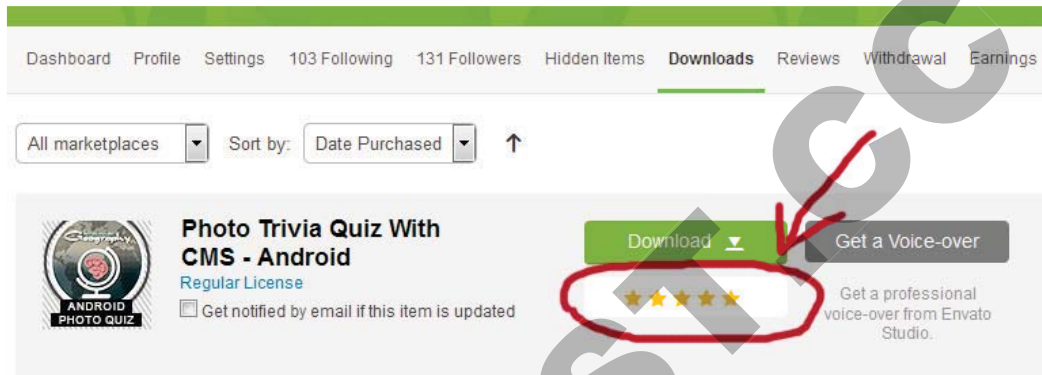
Dashboard Profile Settings 103 Following 131 Followers Hidden Items Downloads Reviews Withdrawal Earnings

All marketplaces Sort by: Date Purchased ↑

Photo Trivia Quiz With CMS - Android
Regular License
Get notified by email if this item is updated

ANDROID PHOTO QUIZ

Download
Get a Voice-over

Get a professional voice-over from Envato Studio.